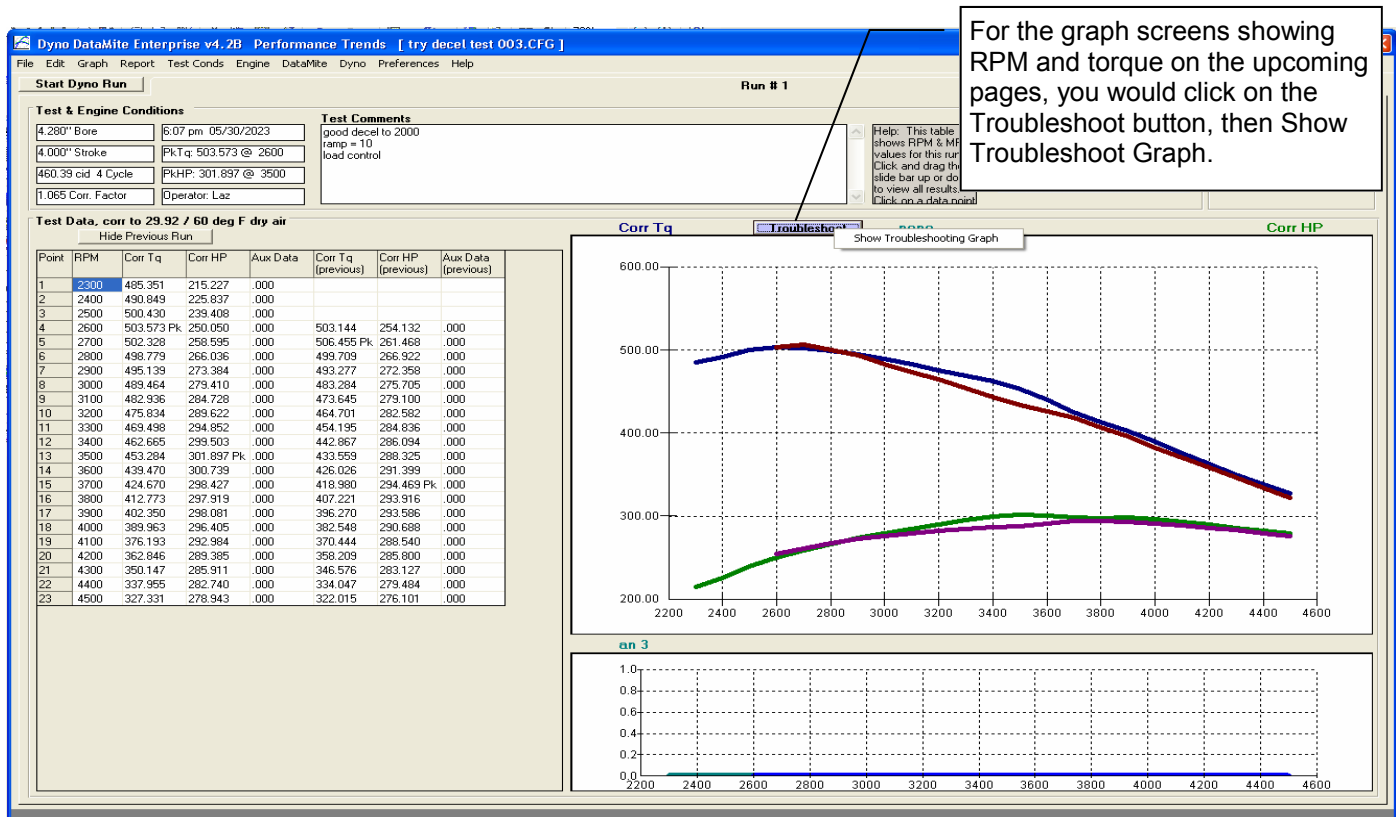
Dyno DataMite Enterprise v4.2B Performance Trends [ try decel test 003.CFG ]

File Edit Graph Report Test Conds Engine DataMite Dyno Preferences Help

Start Dyno Run

Run # 1

Test & Engine Conditions

4.280" Bore
6:07 pm 05/30/2023
4.000" Stroke
PkTq: 503.573 @ 2600
460.39 cid 4 Cycle
PkHP: 301.897 @ 3500
1.065 Corr. Factor
Operator: Laz

Test Comments
good decel to 2000
ramp = 10
load control

Help: This table shows RPM & MP values for this run Click and drag the slide bar up or do to view all results. Click on a data point

For the graph screens showing RPM and torque on the upcoming pages, you would click on the Troubleshoot button, then Show Troubleshoot Graph.

Test Data, corr to 29.92 / 60 deg F dry air

Hide Previous Run

| Point | RPM | Corr Tq | Corr HP | Aux Data | Corr Tq (previous) | Corr HP (previous) | Aux Data (previous) |
|---|---|---|---|---|---|---|---|
| 1 | 2300 | 485.351 | 215.227 | .000 | | | |
| 2 | 2400 | 490.849 | 225.837 | .000 | | | |
| 3 | 2500 | 500.430 | 239.408 | .000 | | | |
| 4 | 2600 | 503.573 Pk | 250.050 | .000 | 503.144 | 254.132 | .000 |
| 5 | 2700 | 502.328 | 258.595 | .000 | 506.455 Pk | 261.468 | .000 |
| 6 | 2800 | 498.779 | 266.036 | .000 | 499.709 | 266.922 | .000 |
| 7 | 2900 | 495.139 | 273.384 | .000 | 493.277 | 272.358 | .000 |
| 8 | 3000 | 489.464 | 279.410 | .000 | 483.284 | 275.705 | .000 |
| 9 | 3100 | 482.936 | 284.728 | .000 | 473.645 | 279.100 | .000 |
| 10 | 3200 | 475.834 | 289.622 | .000 | 464.701 | 282.582 | .000 |
| 11 | 3300 | 469.498 | 294.852 | .000 | 454.195 | 284.836 | .000 |
| 12 | 3400 | 462.665 | 299.503 | .000 | 442.867 | 286.094 | .000 |
| 13 | 3500 | 453.284 | 301.897 Pk | .000 | 433.559 | 288.325 | .000 |
| 14 | 3600 | 439.470 | 300.739 | .000 | 426.026 | 291.399 | .000 |
| 15 | 3700 | 424.670 | 298.427 | .000 | 418.980 | 294.469 Pk | .000 |
| 16 | 3800 | 412.773 | 297.919 | .000 | 407.221 | 293.916 | .000 |
| 17 | 3900 | 402.350 | 298.081 | .000 | 396.270 | 293.586 | .000 |
| 18 | 4000 | 389.963 | 296.405 | .000 | 382.548 | 290.688 | .000 |
| 19 | 4100 | 376.193 | 292.984 | .000 | 370.444 | 288.540 | .000 |
| 20 | 4200 | 362.846 | 289.385 | .000 | 358.209 | 285.800 | .000 |
| 21 | 4300 | 350.147 | 285.911 | .000 | 346.576 | 283.127 | .000 |
| 22 | 4400 | 337.955 | 282.740 | .000 | 334.047 | 279.484 | .000 |
| 23 | 4500 | 327.331 | 278.943 | .000 | 322.015 | 276.101 | .000 |

Corr Tq
Troubleshoot
Show Troubleshooting Graph
Corr HP

600.00
500.00
400.00
300.00
200.00
2200 2400 2600 2800 3000 3200 3400 3600 3800 4000 4200 4400 4600

an 3

1.0
0.8
0.6
0.4
0.2
0.0
2200 2400 2600 2800 3000 3200 3400 3600 3800 4000 4200 4400 4600